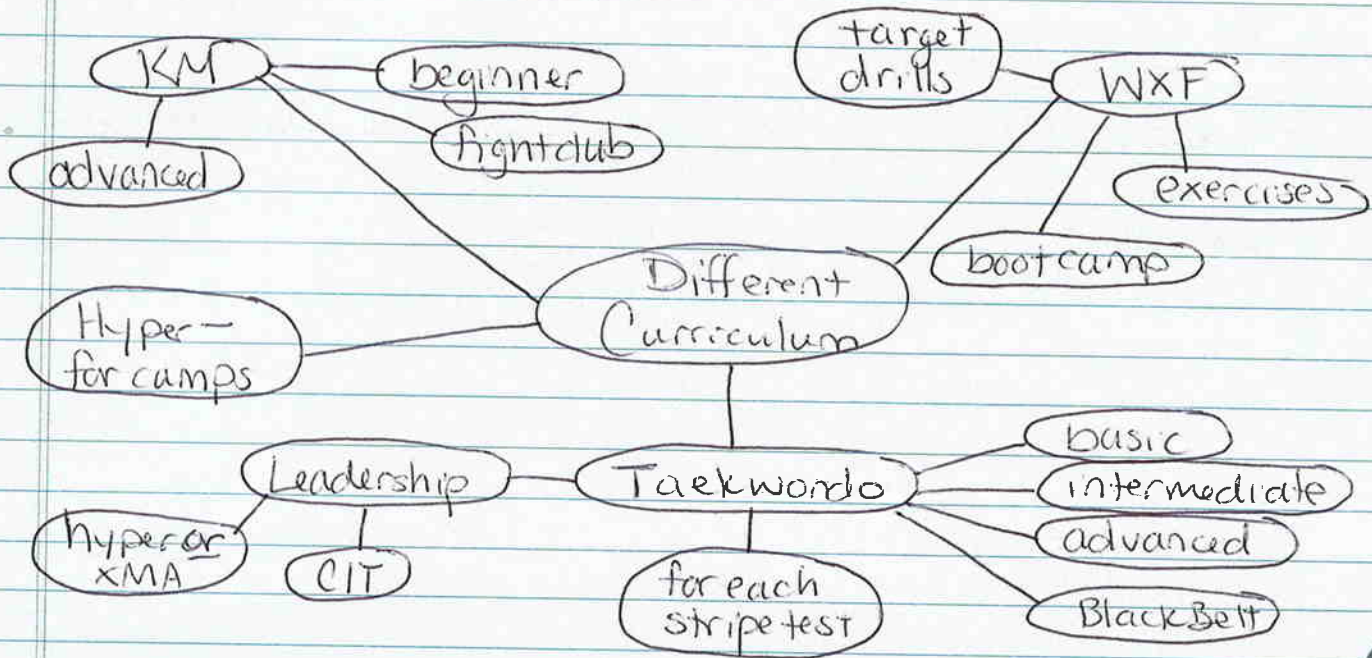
KM

beginner

fightclub

advanced

target drills

WXF

exercises

bootcamp

Different Curriculum

Hyper - for camps

Leadership

Taekwondo

basic

intermediate

advanced

BlackBelt

hyper or XMA

CIT

for each stripe test